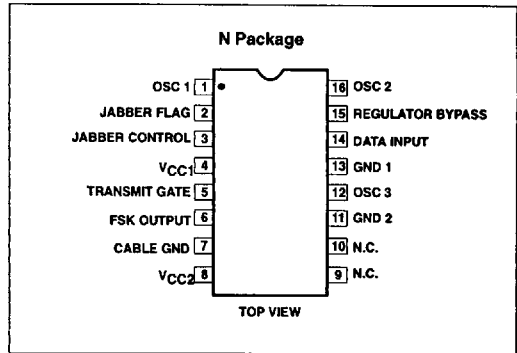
N Package

OSC 1 1
JABBER FLAG 2
JABBER CONTROL 3
$V_{CC1}$ 4
TRANSMIT GATE 5
FSK OUTPUT 6
CABLE GND 7
$V_{CC2}$ 8

16 OSC 2
15 REGULATOR BYPASS
14 DATA INPUT
13 GND 1
12 OSC 3
11 GND 2
10 N.C.
9 N.C.

TOP VIEW